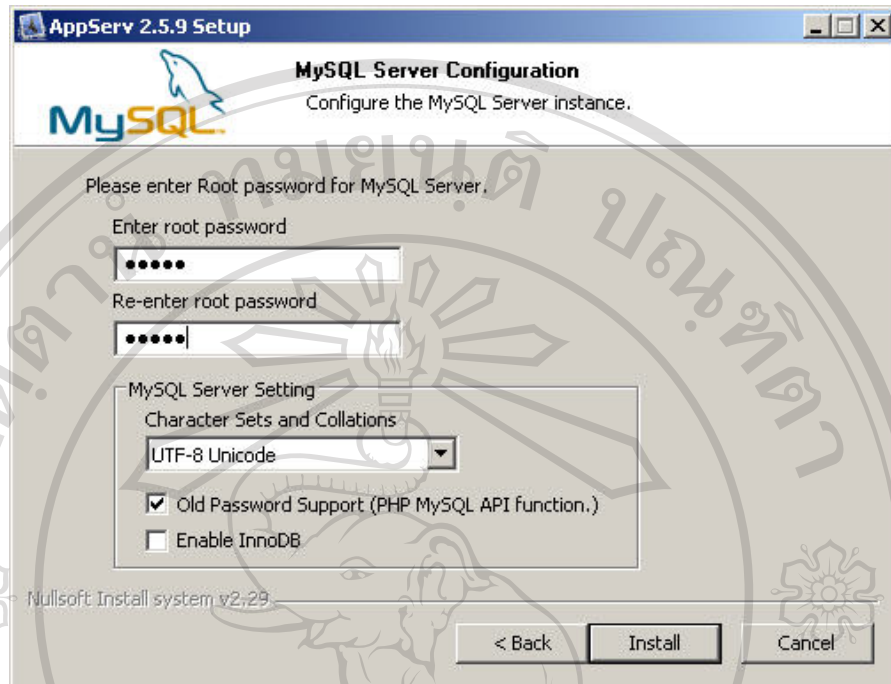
AppServ 2.5.9 Setup

MySQL Server Configuration
Configure the MySQL Server instance.

MySQL

Please enter Root password for MySQL Server.

Enter root password
•••••
Re-enter root password
•••••

MySQL Server Setting
Character Sets and Collations
UTF-8 Unicode
☑ Old Password Support (PHP MySQL API function.)
☐ Enable InnoDB

Nullsoft Install system v2.29

< Back | Install | Cancel